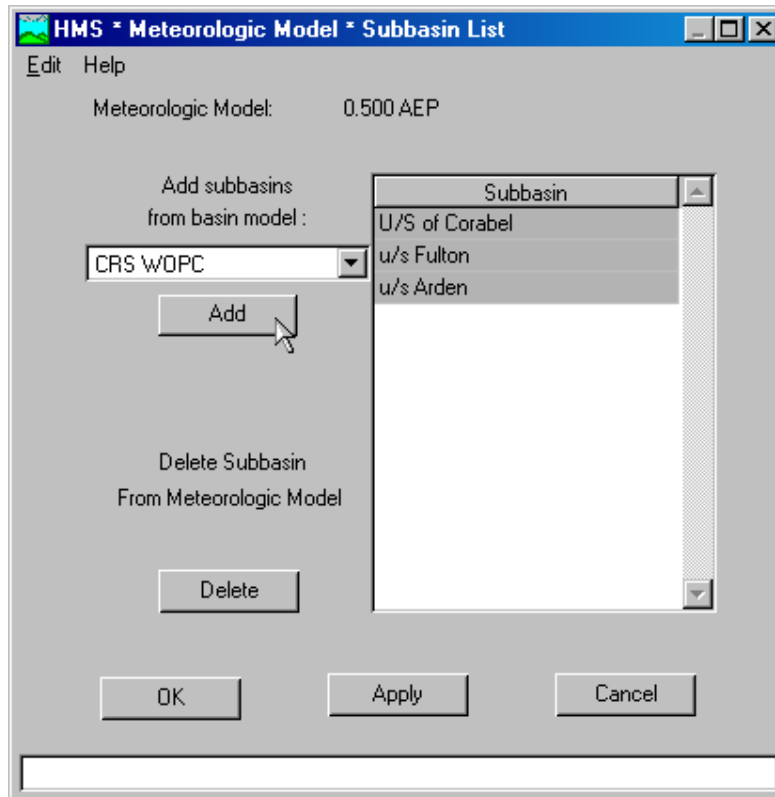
HMS * Meteorologic Model * Subbasin List

Edit Help

Meteorologic Model: 0.500 AEP

Add subbasins from basin model :

CRS WOPC

Add

| Subbasin |
|---|
| U/S of Corabel |
| u/s Fulton |
| u/s Arden |

Delete Subbasin From Meteorologic Model

Delete

OK

Apply

Cancel